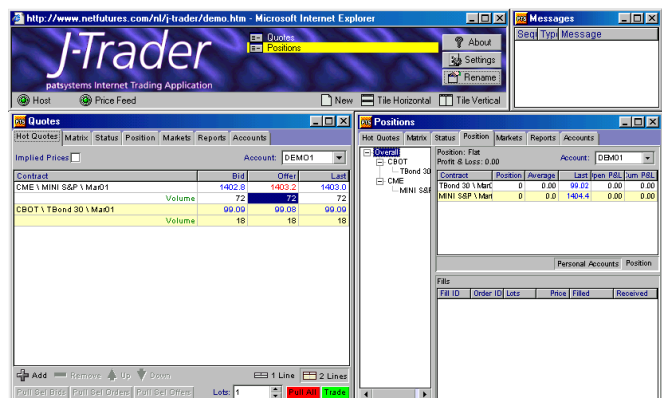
http://www.netfutures.com/nl/j-trader/demo.htm - Microsoft Internet Explorer

J-Trader

patsystems Internet Trading Application

Quotes
Positions

About
Settings
Rename

Host
Price Feed

New
Tile Horizontal
Tile Vertical

Messages

| Seq | Type | Message |
|---|---|---|

Quotes

Hot Quotes | Matrix | Status | Position | Markets | Reports | Accounts

Implied Prices

Account: DEMO1

| Contract | Bid | Offer | Last |
|---|---|---|---|
| CME \ MINI S&P \ Mar01 | 1402.8 | 1403.2 | 1403.0 |
| Volume | 72 | 72 | 72 |
| CBOT \ TBond 30 \ Mar01 | 99.09 | 99.08 | 99.09 |
| Volume | 18 | 18 | 18 |

Add
Remove
Up
Down

1 Line
2 Lines

Pull Sel Bids
Pull Sel Orders
Pull Sel Offers

Lots: 1

Pull All
Trade

Positions

Hot Quotes | Matrix | Status | Position | Markets | Reports | Accounts

Overall
CBOT
TBond 30
CME
MINI S&P

Position: Flat
Profit & Loss: 0.00

Account: DEMO1

| Contract | Position | Average | Last | Open P&L | Cum P&L |
|---|---|---|---|---|---|
| TBond 30 \ Mar0 | 0 | 0.00 | 99.02 | 0.00 | 0.00 |
| MINI S&P \ Mar | 0 | 0.0 | 1404.4 | 0.00 | 0.00 |

Personal Accounts
Position

Fills

| Fill ID | Order ID | Lots | Price | Filled | Received |
|---|---|---|---|---|---|